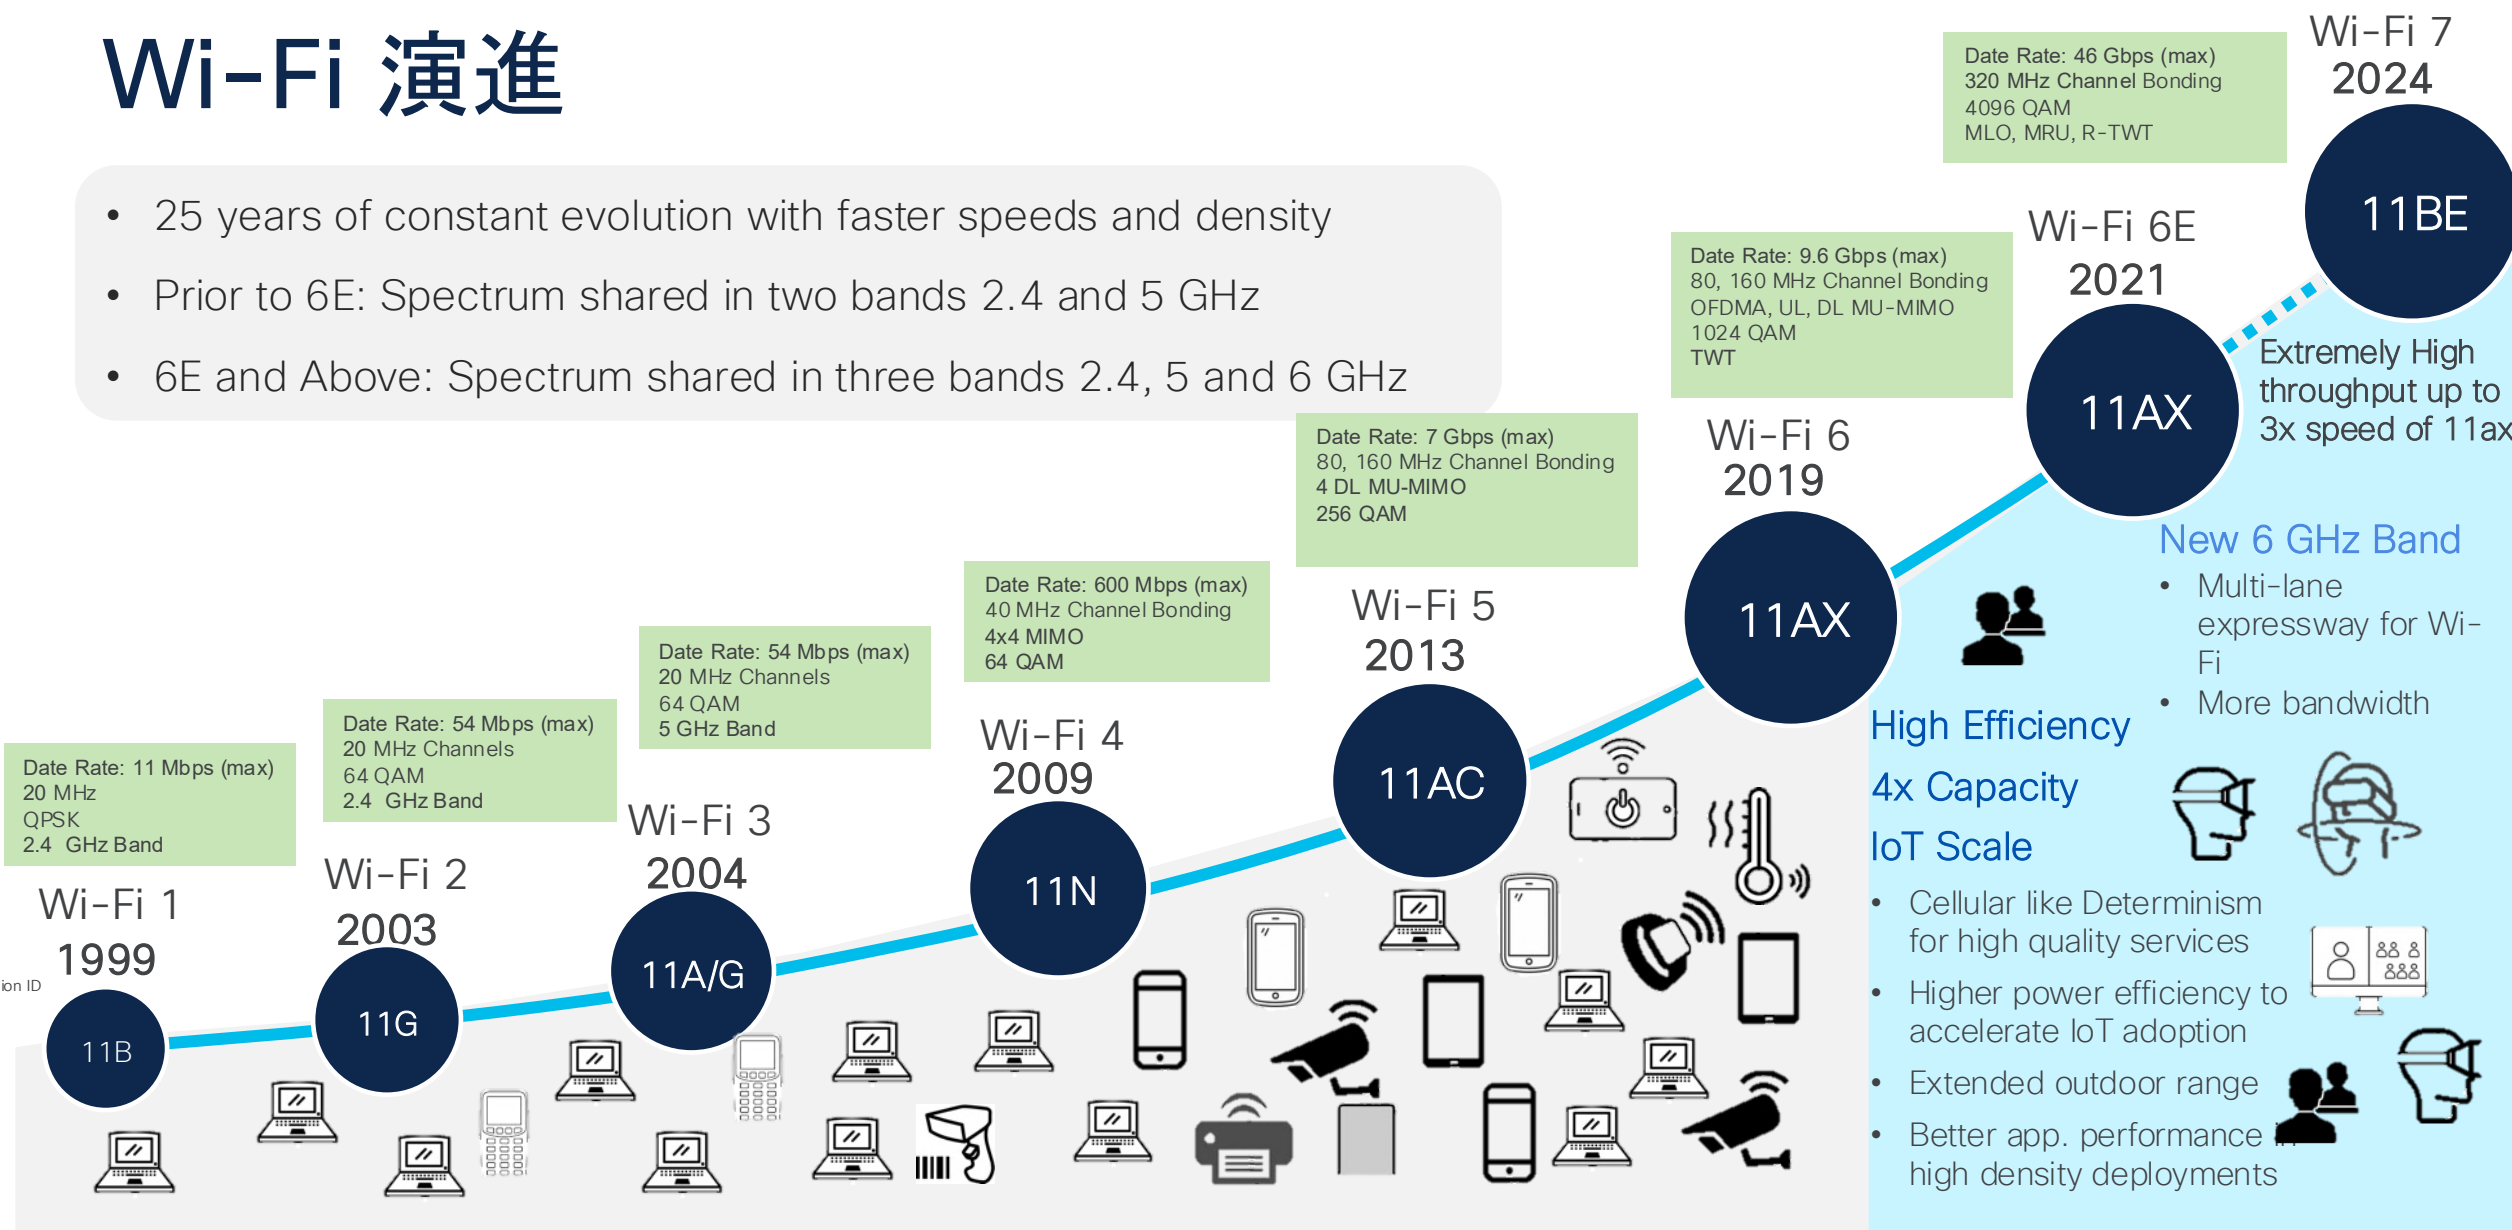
Wi-Fi 演進

- 25 years of constant evolution with faster speeds and density
- Prior to 6E: Spectrum shared in two bands 2.4 and 5 GHz
- 6E and Above: Spectrum shared in three bands 2.4, 5 and 6 GHz

Date Rate: 11 Mbps (max)
20 MHz
QPSK
2.4 GHz Band

Wi-Fi 1
1999
11B

Date Rate: 54 Mbps (max)
20 MHz Channels
64 QAM
2.4 GHz Band

Wi-Fi 2
2003
11G

Date Rate: 54 Mbps (max)
20 MHz Channels
64 QAM
5 GHz Band

Wi-Fi 3
2004
11A/G

Date Rate: 600 Mbps (max)
40 MHz Channel Bonding
4x4 MIMO
64 QAM

Wi-Fi 4
2009
11N

Date Rate: 7 Gbps (max)
80, 160 MHz Channel Bonding
4 DL MU-MIMO
256 QAM

Wi-Fi 5
2013
11AC

Date Rate: 9.6 Gbps (max)
80, 160 MHz Channel Bonding
OFDMA, UL, DL MU-MIMO
1024 QAM
TWT

Wi-Fi 6
2019
11AX

Wi-Fi 6E
2021
11AX

Date Rate: 46 Gbps (max)
320 MHz Channel Bonding
4096 QAM
MLO, MRU, R-TWT

Wi-Fi 7
2024
11BE

Extremely High throughput up to 3x speed of 11ax

New 6 GHz Band
- Multi-lane expressway for Wi-Fi
- More bandwidth

High Efficiency
4x Capacity
IoT Scale
- Cellular like Determinism for high quality services
- Higher power efficiency to accelerate IoT adoption
- Extended outdoor range
- Better app. performance in high density deployments

ion ID